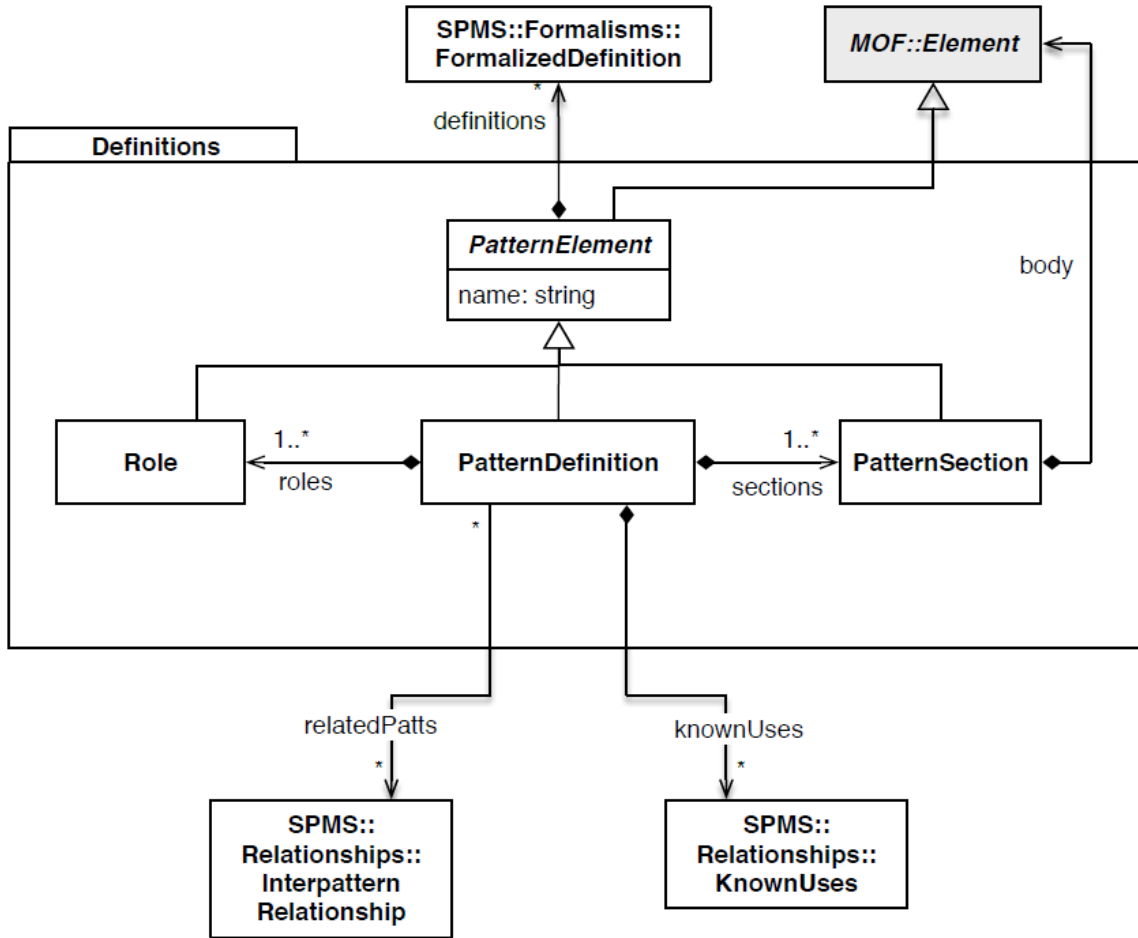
SPMS::Formalisms::
FormalizedDefinition

MOF::Element

*
definitions

Definitions

PatternElement
name: string

body

Role
1..*
roles
PatternDefinition
1..*
sections
PatternSection

*

relatedPatts
*

knownUses
*

SPMS::
Relationships::
Interpattern
Relationship

SPMS::
Relationships::
KnownUses